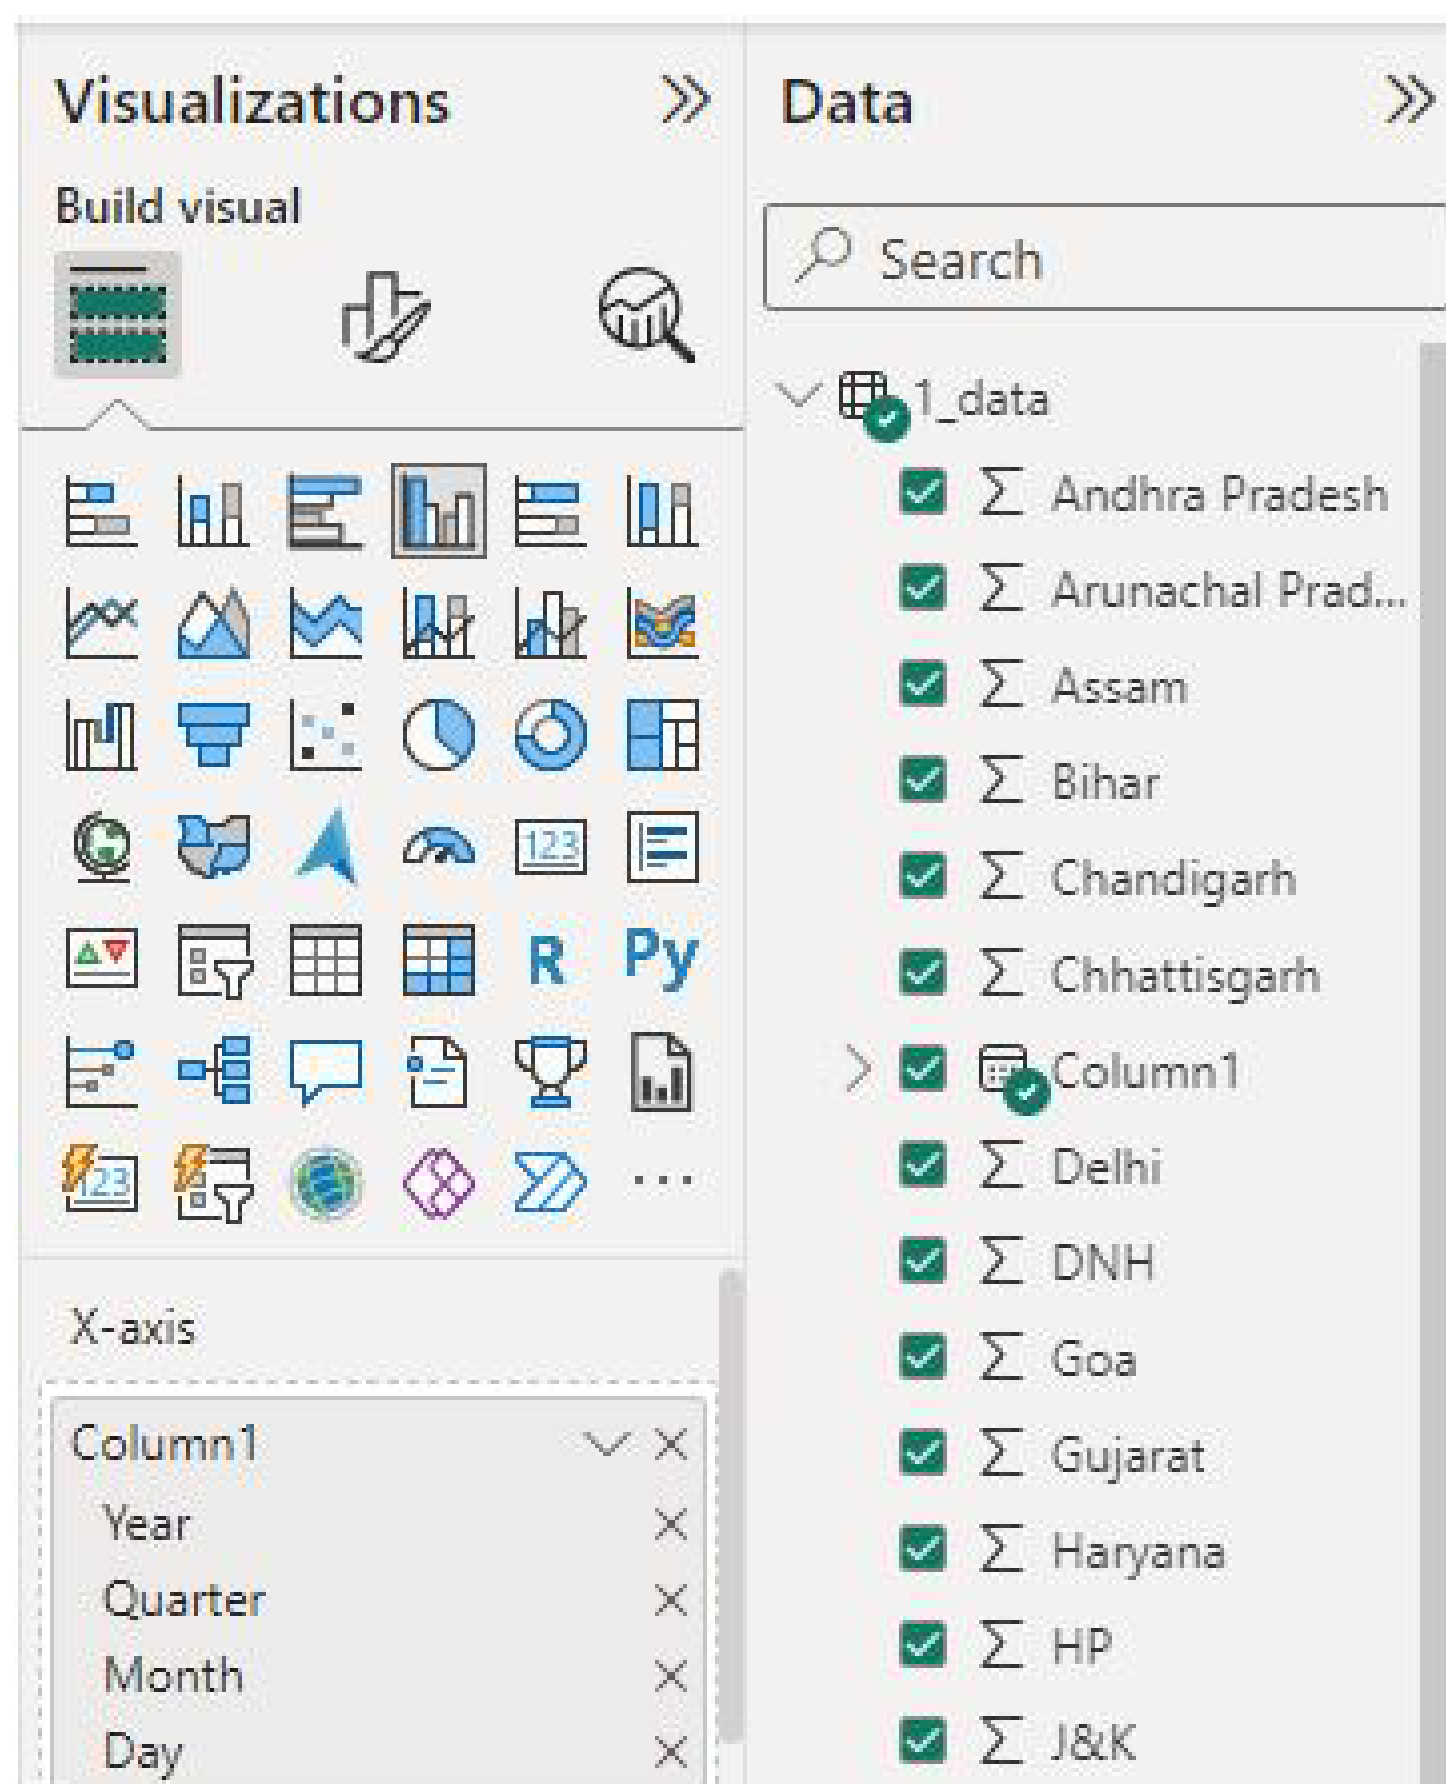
Visualizations

Build visual

R Py

...

X-axis

Column1
Year
Quarter
Month
Day

Data

Search

1_data
Σ Andhra Pradesh
Σ Arunachal Prad...
Σ Assam
Σ Bihar
Σ Chandigarh
Σ Chhattisgarh
Column1
Σ Delhi
Σ DNH
Σ Goa
Σ Gujarat
Σ Haryana
Σ HP
Σ J&K